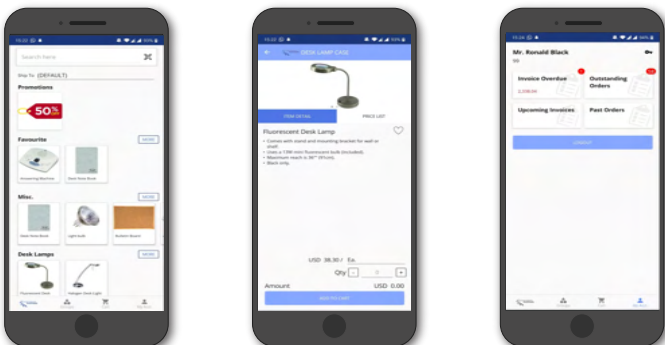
Search here

Ship To (DEFAULT)

Promotions

50%

Favourite

MORE

Misc.

MORE

Desk Lamps

MORE

DESK LAMP CASE

ITEM DETAIL

PRICE LIST

Fluorescent Desk Lamp

USD 38.30 / Ea.

Qty - 1 +

Amount USD 0.00

ADD TO CART

Mr. Ronald Black

Invoice Overdue

Outstanding Orders

Upcoming Invoices

Past Orders